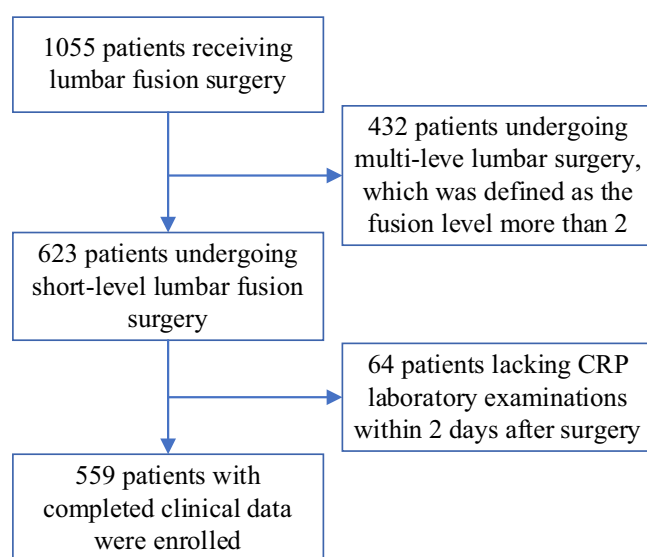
1055 patients receiving lumbar fusion surgery

432 patients undergoing multi-leve lumbar surgery, which was defined as the fusion level more than 2

623 patients undergoing short-level lumbar fusion surgery

64 patients lacking CRP laboratory examinations within 2 days after surgery

559 patients with completed clinical data were enrolled